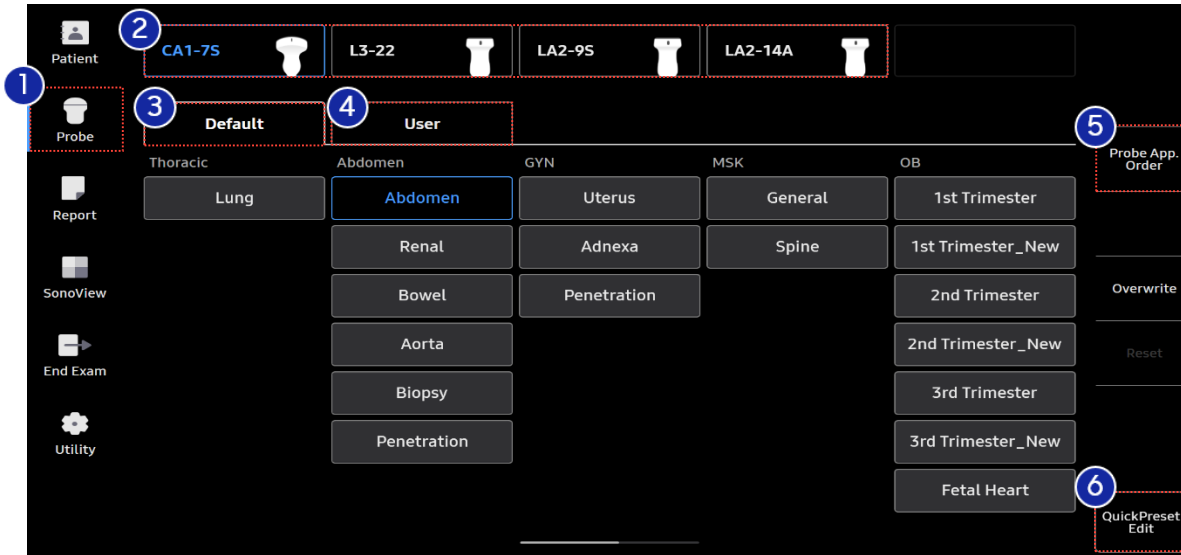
Patient
1
Probe
Report
SonoView
End Exam
Utility

2
CA1-7S
L3-22
LA2-9S
LA2-14A

3
Default
4
User

5
Probe App. Order

Thoracic
Lung

Abdomen
Abdomen
Renal
Bowel
Aorta
Biopsy
Penetration

GYN
Uterus
Adnexa
Penetration

MSK
General
Spine

OB
1st Trimester
1st Trimester_New
2nd Trimester
2nd Trimester_New
3rd Trimester
3rd Trimester_New
Fetal Heart

Overwrite
Reset

6
QuickPreset Edit